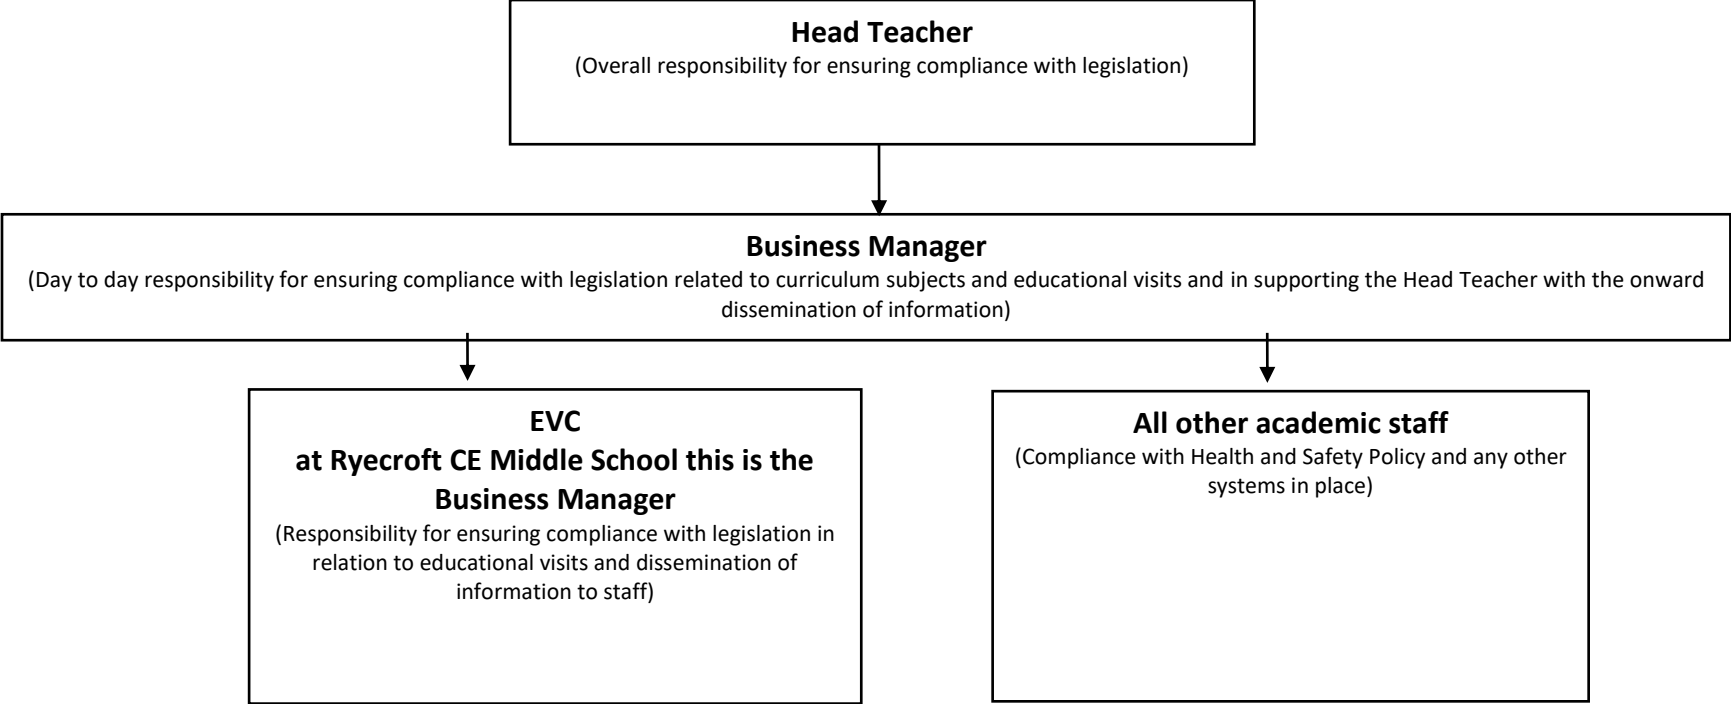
Head Teacher
(Overall responsibility for ensuring compliance with legislation)

Business Manager
(Day to day responsibility for ensuring compliance with legislation related to curriculum subjects and educational visits and in supporting the Head Teacher with the onward dissemination of information)

EVC
at Ryecroft CE Middle School this is the Business Manager
(Responsibility for ensuring compliance with legislation in relation to educational visits and dissemination of information to staff)

All other academic staff
(Compliance with Health and Safety Policy and any other systems in place)